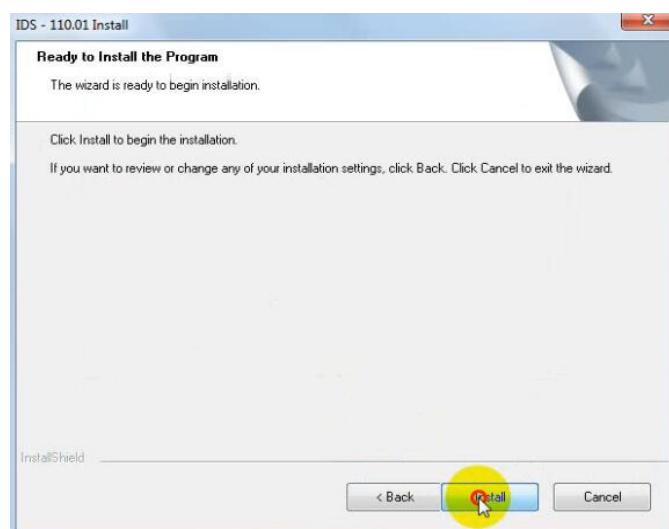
IDS - 110.01 Install

Ready to Install the Program

The wizard is ready to begin installation.

Click Install to begin the installation.

If you want to review or change any of your installation settings, click Back. Click Cancel to exit the wizard.

InstallShield

< Back

Install

Cancel